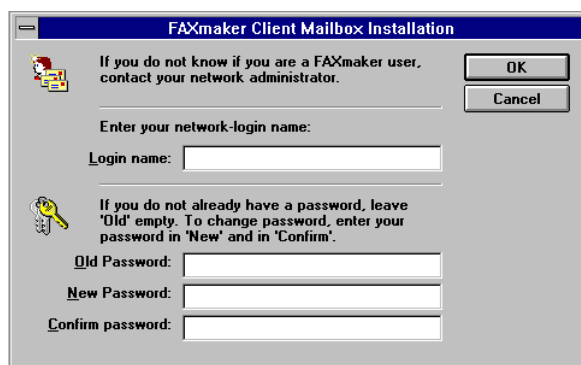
FAXmaker Client Mailbox Installation

If you do not know if you are a FAXmaker user, contact your network administrator.

OK

Cancel

Enter your network-login name:

Login name:

If you do not already have a password, leave 'Old' empty. To change password, enter your password in 'New' and in 'Confirm'.

Old Password:

New Password:

Confirm password: